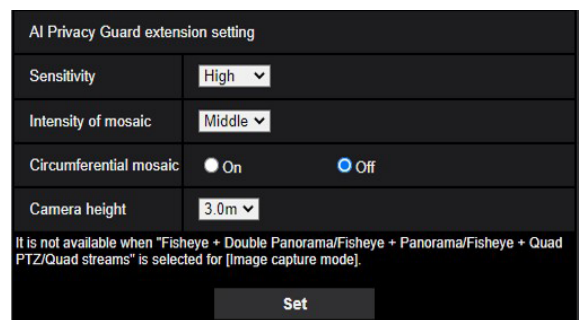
AI Privacy Guard extension setting

| Sensitivity | High |
|---|---|
| Intensity of mosaic | Middle |
| Circumferential mosaic | On Off |
| Camera height | 3.0m |

It is not available when "Fisheye + Double Panorama/Fisheye + Panorama/Fisheye + Quad PTZ/Quad streams" is selected for [Image capture mode].

Set